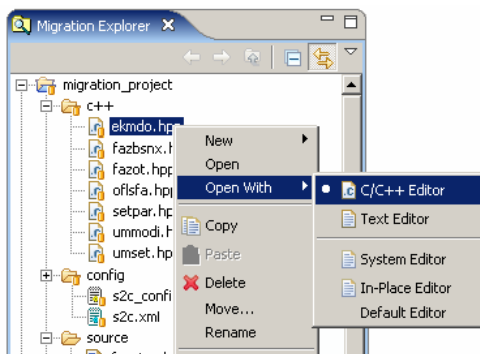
Migration Explorer

migration_project
c++
ekmdo.hpp
fazbsnx.h
fazot.hpp
oflsfa.hpp
setpar.hpp
ummodi.h
umset.hp
config
s2c_confi
s2c.xml
source

New
Open
Open With
Copy
Paste
Delete
Move...
Rename

C/C++ Editor
Text Editor
System Editor
In-Place Editor
Default Editor